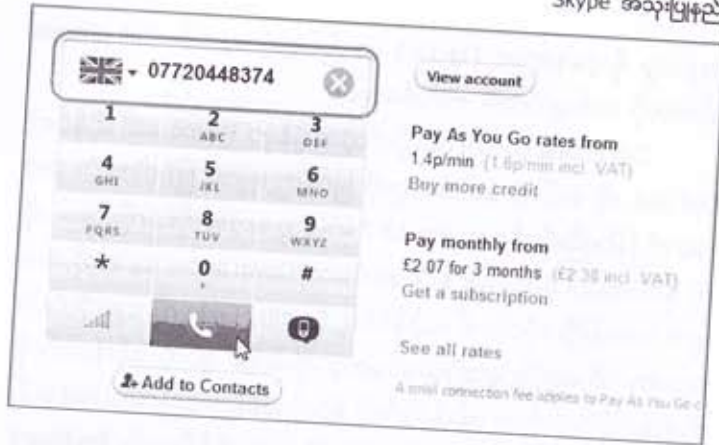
Skype အသုံးပြုနည်

07720448374

1
2 ABC
3 DEF
4 GHI
5 JKL
6 MNO
7 PQRS
8 TUV
9 WXYZ
*
0 +
#

Add to Contacts

View account

Pay As You Go rates from
1.4p/min (1.6p/min incl. VAT)
Buy more credit

Pay monthly from
£2 07 for 3 months (£2 38 incl. VAT)
Get a subscription

See all rates

A small connection fee applies to Pay As You Go c